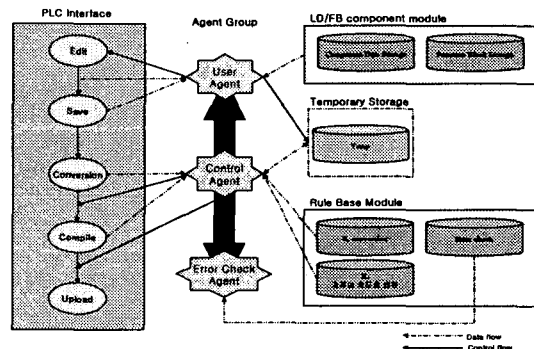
PLC Interface

Agent Group

LD/FB component module

Edit

Save

Conversion

Compile

Upload

User Agent

Control Agent

Error Check Agent

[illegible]

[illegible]

Temporary Storage

Temp

Rule Base Module

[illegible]

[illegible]

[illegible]

Data flow

Control flow